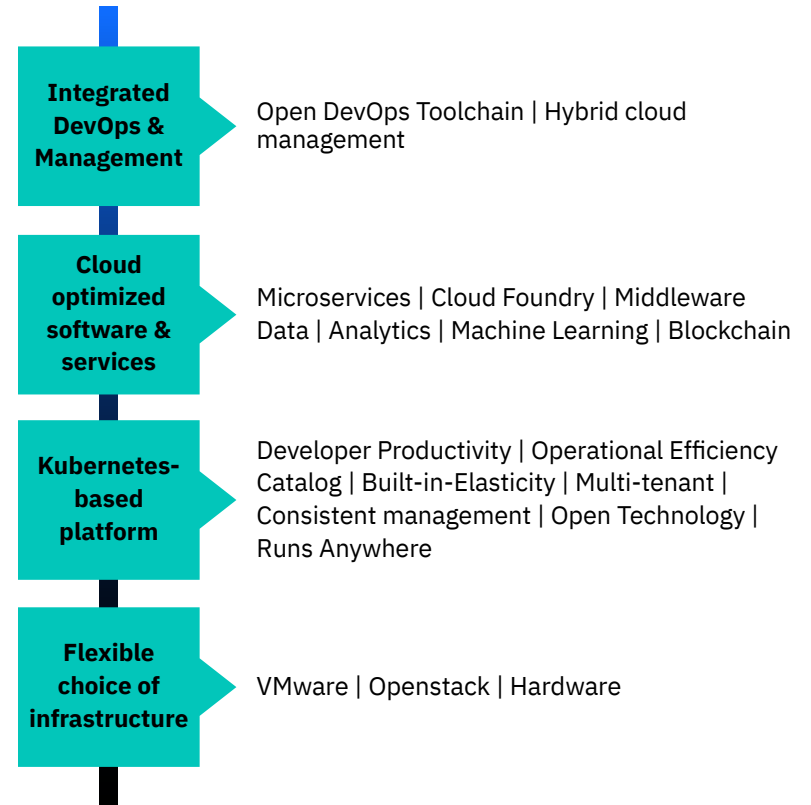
Integrated DevOps & Management

Open DevOps Toolchain | Hybrid cloud management

Cloud optimized software & services

Microservices | Cloud Foundry | Middleware
Data | Analytics | Machine Learning | Blockchain

Kubernetes-based platform

Developer Productivity | Operational Efficiency
Catalog | Built-in-Elasticity | Multi-tenant | Consistent management | Open Technology | Runs Anywhere

Flexible choice of infrastructure

VMware | Openstack | Hardware